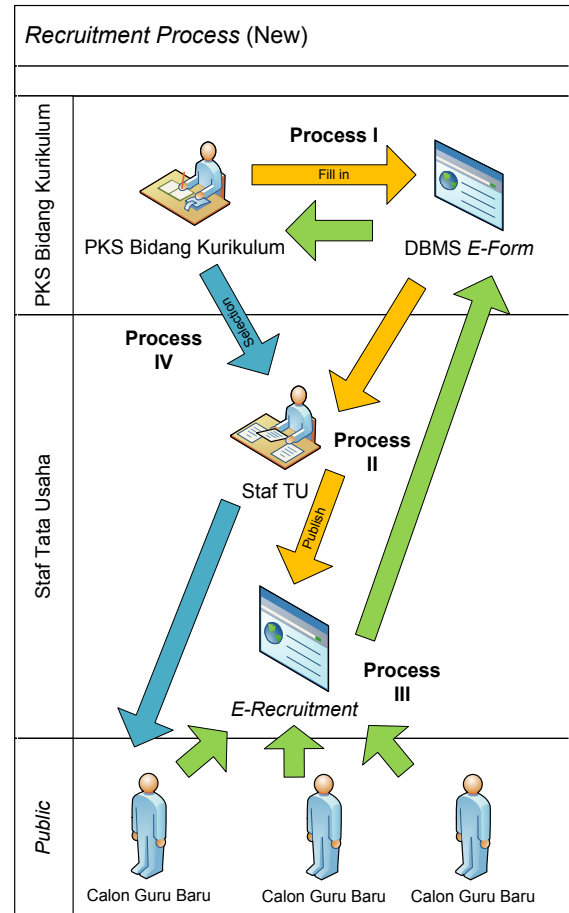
Recruitment Process (New)

PKS Bidang Kurikulum

Process I

Fill in

PKS Bidang Kurikulum

DBMS E-Form

Selection

Process IV

Staf Tata Usaha

Staf TU

Process II

Publish

E-Recruitment

Process III

Public

Calon Guru Baru

Calon Guru Baru

Calon Guru Baru